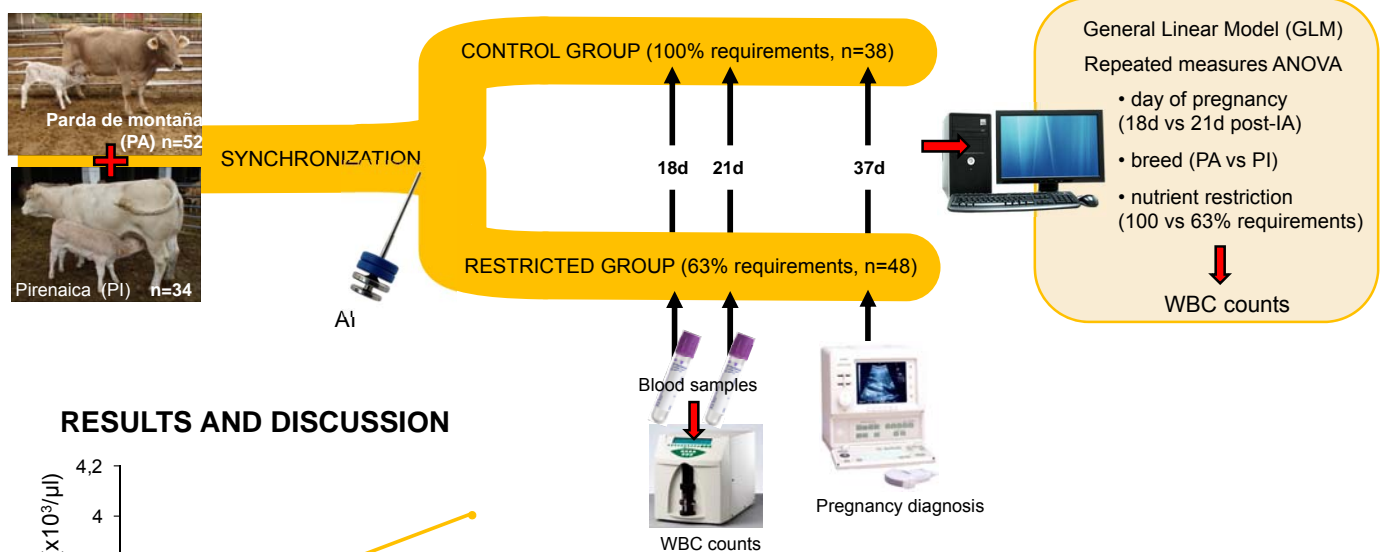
Parda de montaña (PA) n=52

Pirenaica (PI) n=34

SYNCHRONIZATION

AI

CONTROL GROUP (100% requirements, n=38)

18d 21d 37d

RESTRICTED GROUP (63% requirements, n=48)

Blood samples

WBC counts

Pregnancy diagnosis

General Linear Model (GLM)

Repeated measures ANOVA

• day of pregnancy (18d vs 21d post-IA)

• breed (PA vs PI)

• nutrient restriction (100 vs 63% requirements)

WBC counts

RESULTS AND DISCUSSION

(x10³/µl)

4,2

4